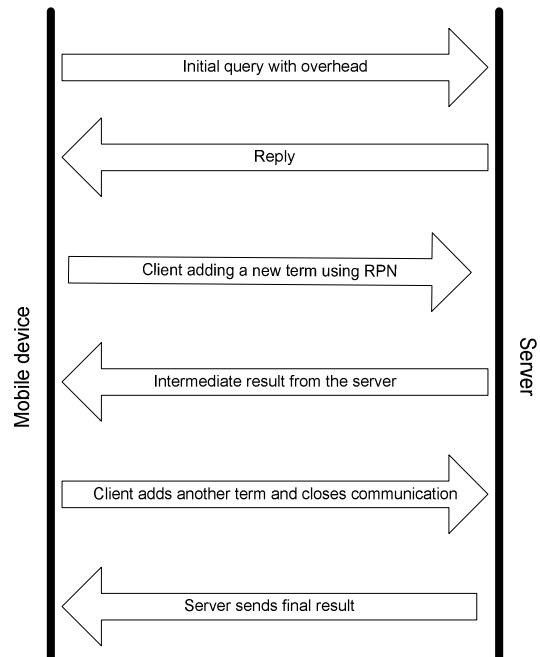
Mobile device

Initial query with overhead

Reply

Client adding a new term using RPN

Intermediate result from the server

Client adds another term and closes communication

Server sends final result

Server